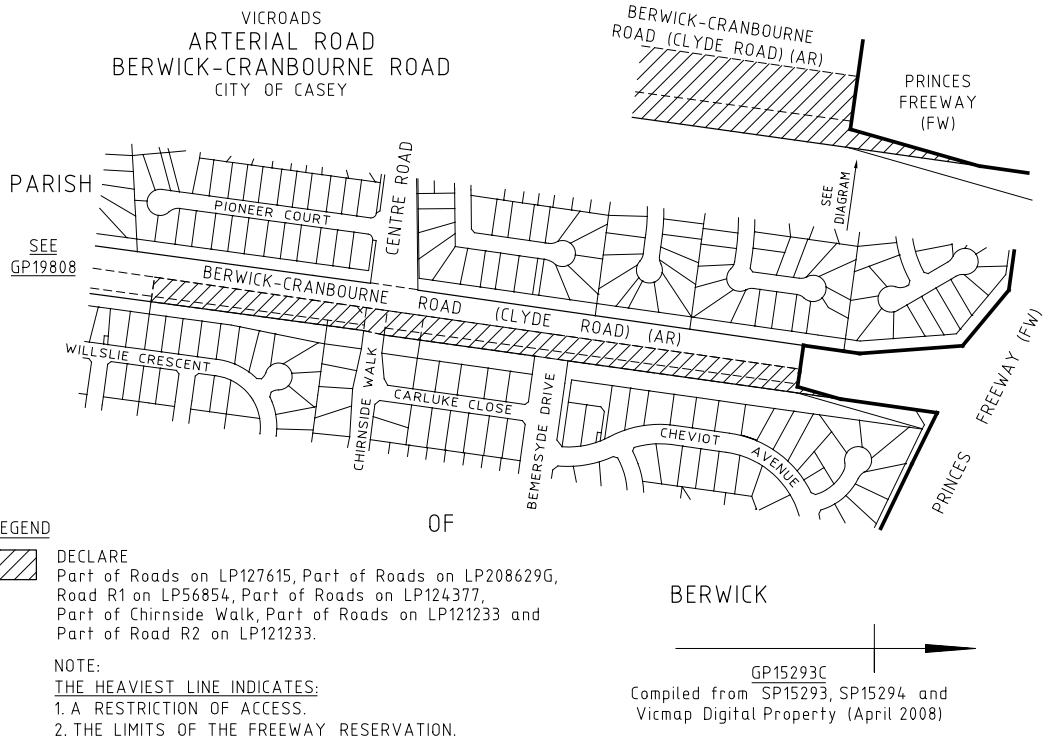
VICROADS
ARTERIAL ROAD
BERWICK-CRANBOURNE ROAD
CITY OF CASEY

BERWICK-CRANBOURNE ROAD (CLYDE ROAD) (AR)

PRINCES FREEWAY (FW)

PARISH

SEE GP19808

PIONEER COURT

CENTRE ROAD

SEE DIAGRAM

BERWICK-CRANBOURNE ROAD (CLYDE ROAD) (AR)

WILLSLIE CRESCENT

CHIRNSIDE WALK

CARLUKE CLOSE

BEMERSYDE DRIVE

CHEVIOT AVENUE

FREEWAY (FW)

PRINCES

OF

BERWICK

EGEND

DECLARE
Part of Roads on LP127615, Part of Roads on LP208629G, Road R1 on LP56854, Part of Roads on LP124377, Part of Chirnside Walk, Part of Roads on LP121233 and Part of Road R2 on LP121233.

NOTE:
THE HEAVIEST LINE INDICATES:
1. A RESTRICTION OF ACCESS.
2. THE LIMITS OF THE FREEWAY RESERVATION.

GP15293C
Compiled from SP15293, SP15294 and Vicmap Digital Property (April 2008)